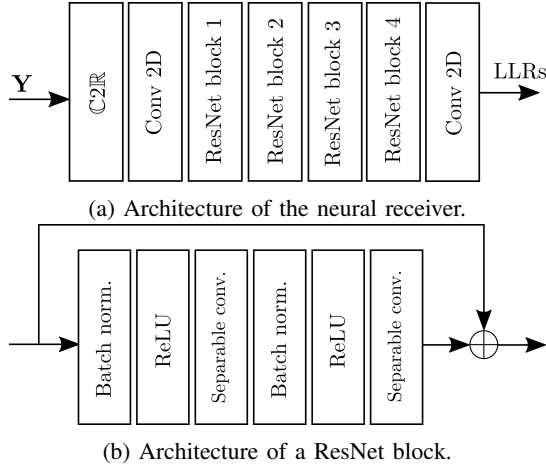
$\mathbf{Y}$

$\mathbb{C}2\mathbb{R}$

Conv 2D

ResNet block 1

ResNet block 2

ResNet block 3

ResNet block 4

Conv 2D

LLRs

(a) Architecture of the neural receiver.

Batch norm.

ReLU

Separable conv.

Batch norm.

ReLU

Separable conv.

(b) Architecture of a ResNet block.